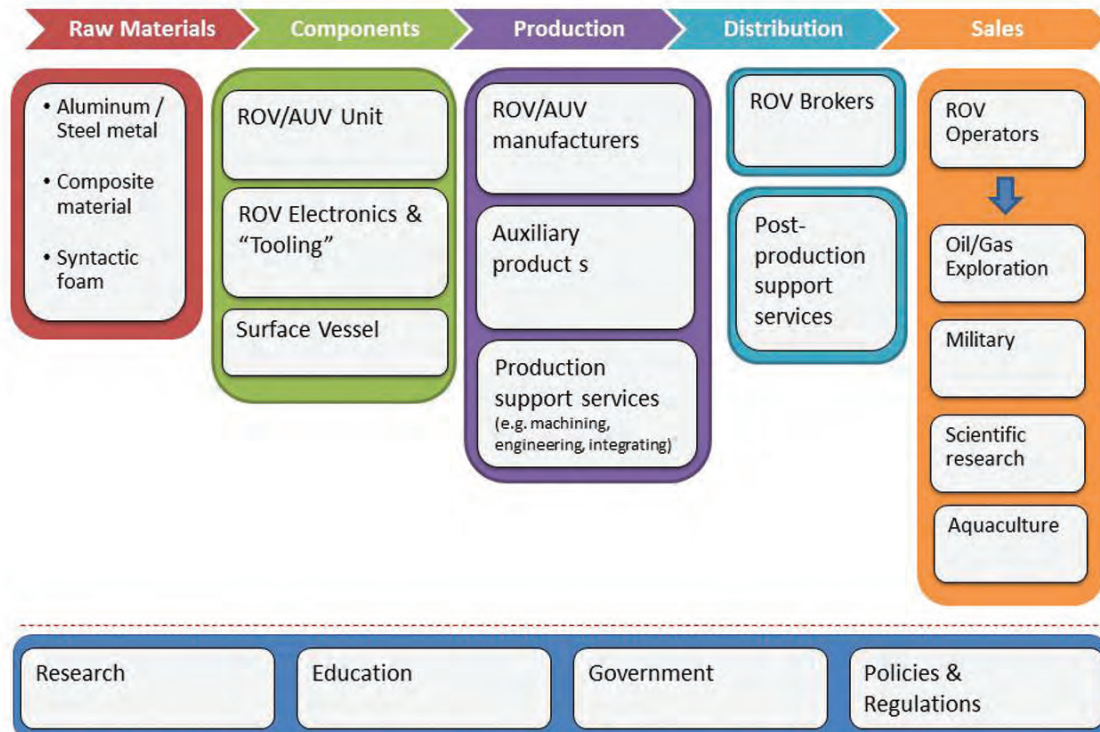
Raw Materials

Components

Production

Distribution

Sales

• Aluminum / Steel metal

• Composite material

• Syntactic foam

ROV/AUV Unit

ROV Electronics & "Tooling"

Surface Vessel

ROV/AUV manufacturers

Auxiliary product s

Production support services (e.g. machining, engineering, integrating)

ROV Brokers

Post-production support services

ROV Operators

Oil/Gas Exploration

Military

Scientific research

Aquaculture

Research

Education

Government

Policies & Regulations